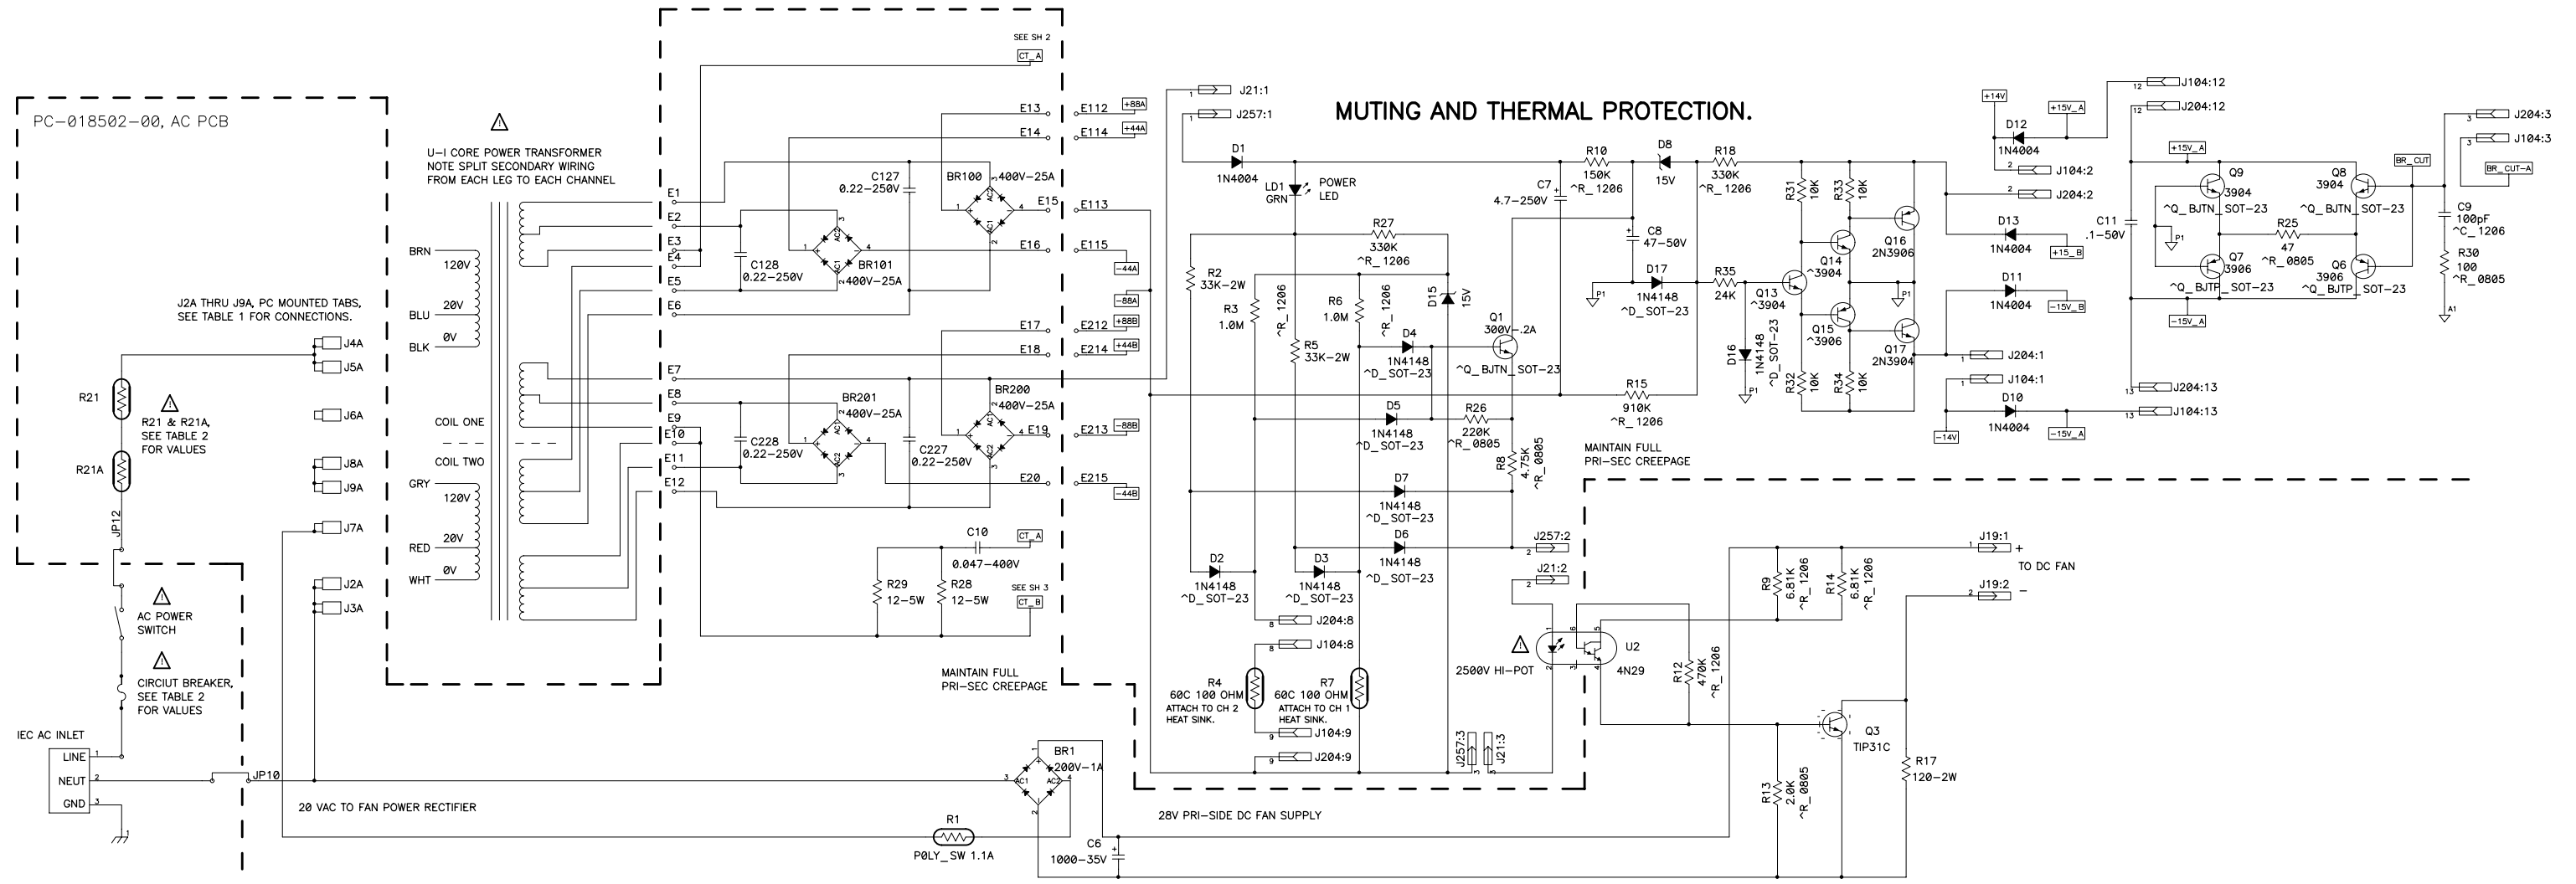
PC-018502-00, AC PCB

U-I CORE POWER TRANSFORMER
NOTE SPLIT SECONDARY WIRING
FROM EACH LEG TO EACH CHANNEL

SEE SH 2
CT_A

MUTING AND THERMAL PROTECTION.

J21:1
J257:1

E1
E2
E3
E4
E5
E6
E7
E8
E9
E10
E11
E12

E13 E112 +88A
E14 E114 +44A
E15 E113
E16 E115 -44A
-88A
E17 E212 +88B
E18 E214 +44B
E19 E213 -88B
E20 E215 -44B

C127 0.22-250V
BR100 400V-25A
C128 0.22-250V
BR101 400V-25A
BR201 400V-25A
BR200 400V-25A
C228 0.22-250V
C227 0.22-250V

BRN 120V
BLU 20V
BLK 0V
COIL ONE
COIL TWO
GRY 120V
RED 20V
WHT 0V

J2A THRU J9A, PC MOUNTED TABS,
SEE TABLE 1 FOR CONNECTIONS.
J4A
J5A
J6A
J8A
J9A
J7A
J2A
J3A

R21
R21 & R21A,
SEE TABLE 2
FOR VALUES
R21A
JP12

AC POWER
SWITCH
CIRCIUT BREAKER,
SEE TABLE 2
FOR VALUES

IEC AC INLET
LINE 1
NEUT 2
GND 3
JP10

C10
0.047-400V
CT_A
R29 12-5W
R28 12-5W
SEE SH 3
CT_B

MAINTAIN FULL
PRI-SEC CREEPAGE

20 VAC TO FAN POWER RECTIFIER
BR1 200V-1A
R1 P0LY_SW 1.1A
C6 1000-35V
28V PRI-SIDE DC FAN SUPPLY

D1 1N4004
LD1 GRN
POWER LED
R27 330K ^R_1206
R2 33K-2W
R3 1.0M
^R_1206
R5 33K-2W
R6 1.0M
^R_1206
D15 15V
D4 1N4148 ^D_SOT-23
Q1 300V-.2A ^Q_BJTN_SOT-23
C7 4.7-250V
R10 150K ^R_1206
D8 15V
R18 330K ^R_1206
C8 47-50V
D17 1N4148 ^D_SOT-23
P1
R35 24K
D5 1N4148 ^D_SOT-23
R26 220K ^R_0805
R15 910K ^R_1206
R8 4.75K ^R_0805
D7 1N4148 ^D_SOT-23
D6 1N4148 ^D_SOT-23
D2 1N4148 ^D_SOT-23
D3 1N4148 ^D_SOT-23
J257:2
J21:2
J204:8
J104:8
R4 60C 100 OHM ATTACH TO CH 2 HEAT SINK.
R7 60C 100 OHM ATTACH TO CH 1 HEAT SINK.
J104:9
J204:9
J257:3
J21:3

R31 10K
R33 10K
Q14 ^3904
Q16 2N3906
Q13 ^3904
Q15 ^3906
Q17 2N3904
D16 1N4148 ^D_SOT-23
R32 10K
R34 10K
P1

MAINTAIN FULL
PRI-SEC CREEPAGE

U2 4N29
2500V HI-POT
R12 470K ^R_1206
R9 6.81K ^R_1206
R14 6.81K ^R_1206
J19:1 +
TO DC FAN
J19:2 -
Q3 TIP31C
R13 2.0K ^R_0805
R17 120-2W

+14V
D12 1N4004
+15V_A
J104:12
J204:12
J104:2
J204:2
D13 1N4004
+15_B
D11 1N4004
-15V_B
J204:1
J104:1
D10 1N4004
-14V
-15V_A
J204:13
J104:13
C11 .1-50V
+15V_A
Q9 3904 ^Q_BJTN_SOT-23
Q8 3904 ^Q_BJTN_SOT-23
R25 47 ^R_0805
Q7 3906 ^Q_BJTP_SOT-23
Q6 3906 ^Q_BJTP_SOT-23
-15V_A
P1
BR_CUT
BR_CUT-A
J204:3
J104:3
C9 100pF ^C_1206
R30 100 ^R_0805
A1